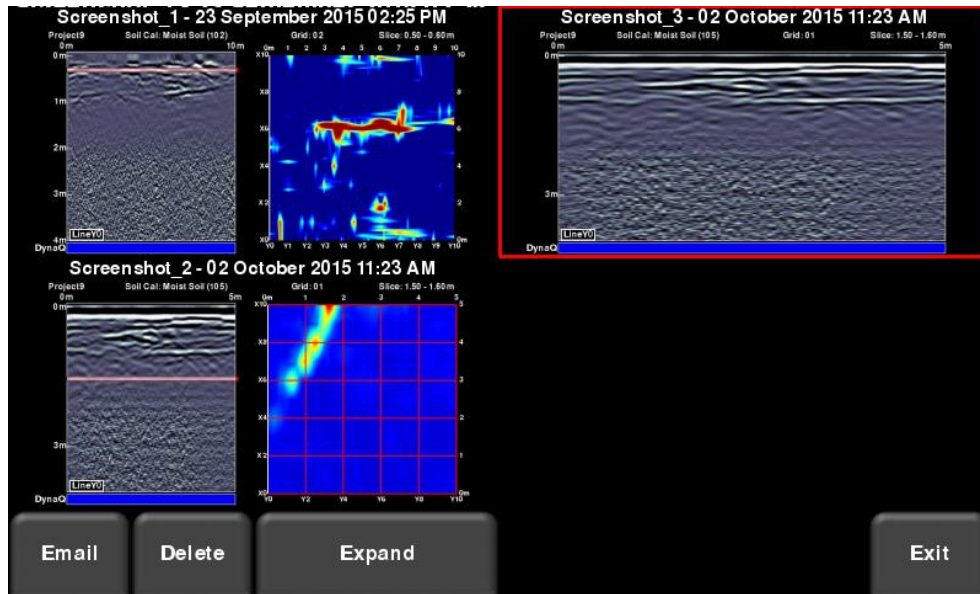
Screenshot_1 - 23 September 2015 02:25 PM
Project9 Soil Cal: Moist Soil (102) Grid: 02 Slice: 0.50 - 0.60m
0m 10m
0m
1m
2m
3m
4m
LineY0
DynaQ
0m 1 2 3 4 5 6 7 8 9 10
X10 X8 X6 X4 X2 X0
Y0 Y1 Y2 Y3 Y4 Y5 Y6 Y7 Y8 Y9 Y10
10 8 6 4 2 0

Screenshot_3 - 02 October 2015 11:23 AM
Project9 Soil Cal: Moist Soil (105) Grid: 01 Slice: 1.50 - 1.60m
0m 5m
0m
3m
LineY0
DynaQ

Screenshot_2 - 02 October 2015 11:23 AM
Project9 Soil Cal: Moist Soil (105) Grid: 01 Slice: 1.50 - 1.60m
0m 5m
0m
3m
LineY0
DynaQ
0m 1 2 3 4 5
X10 X8 X6 X4 X2 X0
Y0 Y2 Y4 Y6 Y8 Y10
5 4 3 2 1 0m

Email
Delete
Expand
Exit